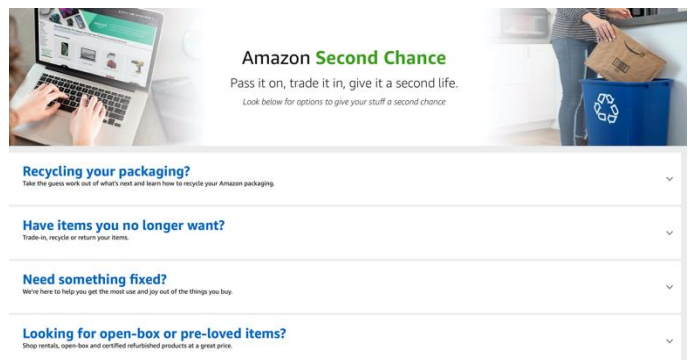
Amazon Second Chance

Pass it on, trade it in, give it a second life.

Look below for options to give your stuff a second chance

Recycling your packaging?

Take the guess work out of what's next and learn how to recycle your Amazon packaging.

Have items you no longer want?

Trade-in, recycle or return your items.

Need something fixed?

We're here to help you get the most use and joy out of the things you buy.

Looking for open-box or pre-loved items?

Shop rentals, open-box and certified refurbished products at a great price.